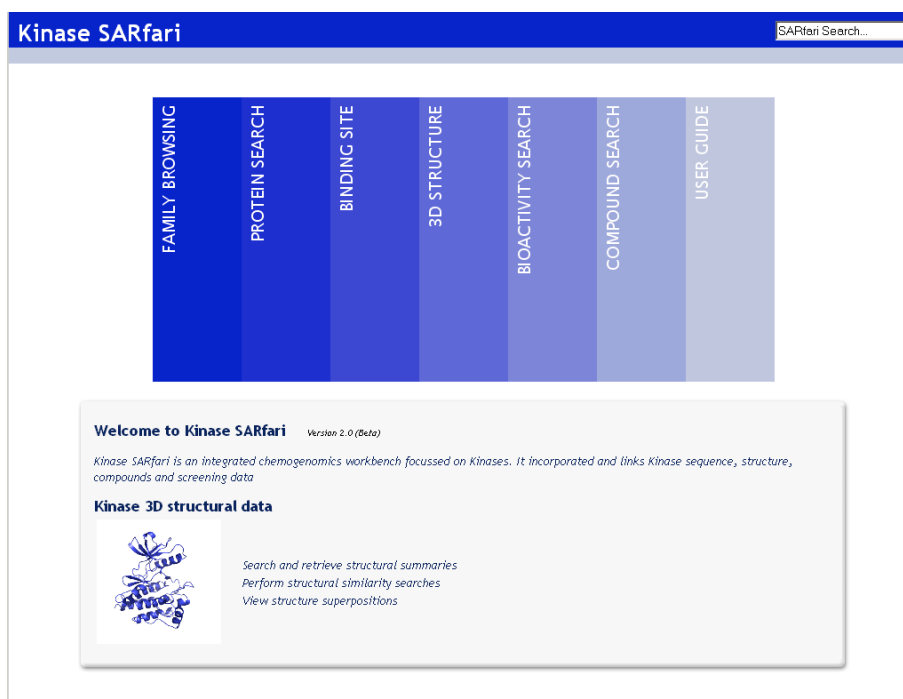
Kinase SARfari

SARfari Search...

FAMILY BROWSING

PROTEIN SEARCH

BINDING SITE

3D STRUCTURE

BIOACTIVITY SEARCH

COMPOUND SEARCH

USER GUIDE

Welcome to Kinase SARfari Version 2.0 (Beta)

Kinase SARfari is an integrated chemogenomics workbench focussed on Kinases. It incorporated and links Kinase sequence, structure, compounds and screening data

Kinase 3D structural data

Search and retrieve structural summaries
Perform structural similarity searches
View structure superpositions